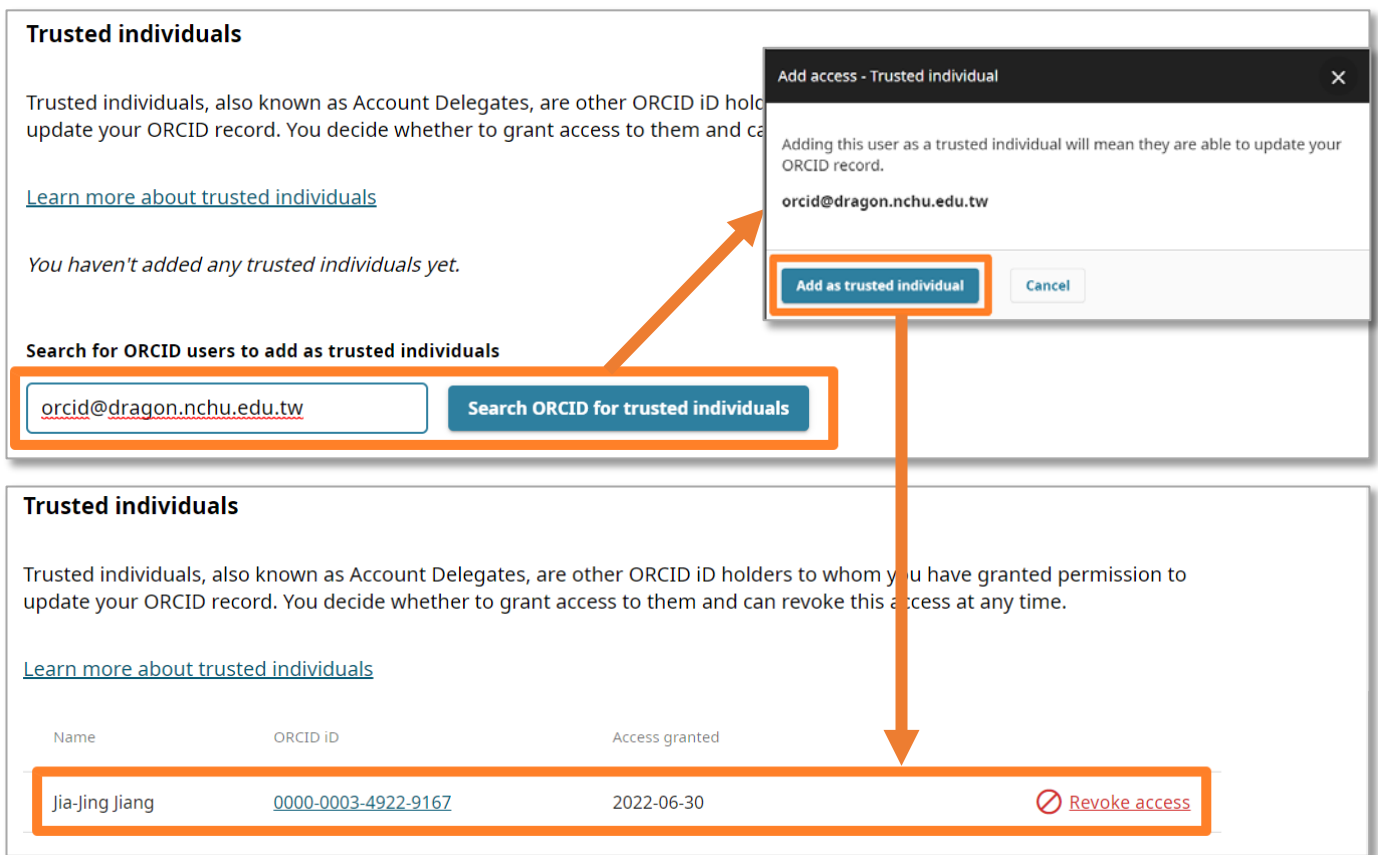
Trusted individuals

Trusted individuals, also known as Account Delegates, are other ORCID iD holc update your ORCID record. You decide whether to grant access to them and ca

Learn more about trusted individuals

You haven't added any trusted individuals yet.

Search for ORCID users to add as trusted individuals

orcid@dragon.nchu.edu.tw

Search ORCID for trusted individuals

Add access - Trusted individual

Adding this user as a trusted individual will mean they are able to update your ORCID record.

orcid@dragon.nchu.edu.tw

Add as trusted individual

Cancel

Trusted individuals

Trusted individuals, also known as Account Delegates, are other ORCID iD holders to whom you have granted permission to update your ORCID record. You decide whether to grant access to them and can revoke this access at any time.

Learn more about trusted individuals

| Name | ORCID iD | Access granted | |
|---|---|---|---|
| Jia-Jing Jiang | 0000-0003-4922-9167 | 2022-06-30 | Revoke access |